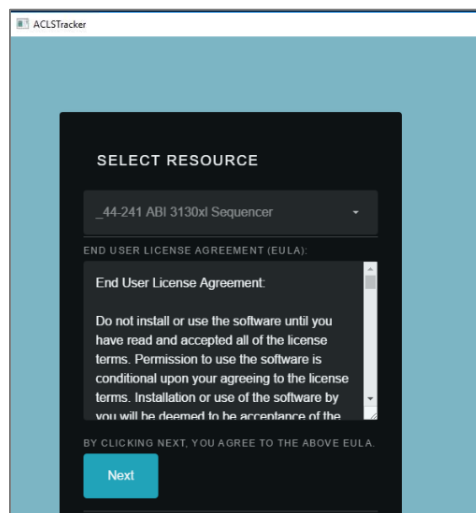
ACLSTracker

SELECT RESOURCE

_44-241 ABI 3130xl Sequencer

END USER LICENSE AGREEMENT (EULA):

End User License Agreement:

Do not install or use the software until you have read and accepted all of the license terms. Permission to use the software is conditional upon your agreeing to the license terms. Installation or use of the software by you will be deemed to be acceptance of the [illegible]

BY CLICKING NEXT, YOU AGREE TO THE ABOVE EULA.

Next